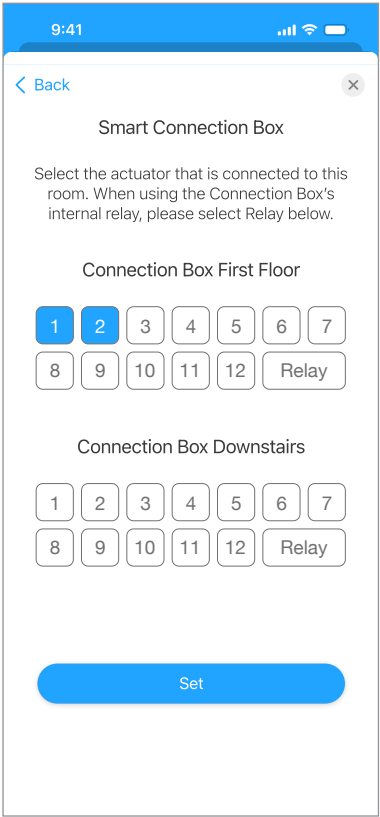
9:41

Back

Smart Connection Box

Select the actuator that is connected to this room. When using the Connection Box's internal relay, please select Relay below.

Connection Box First Floor

1 2 3 4 5 6 7
8 9 10 11 12 Relay

Connection Box Downstairs

1 2 3 4 5 6 7
8 9 10 11 12 Relay

Set